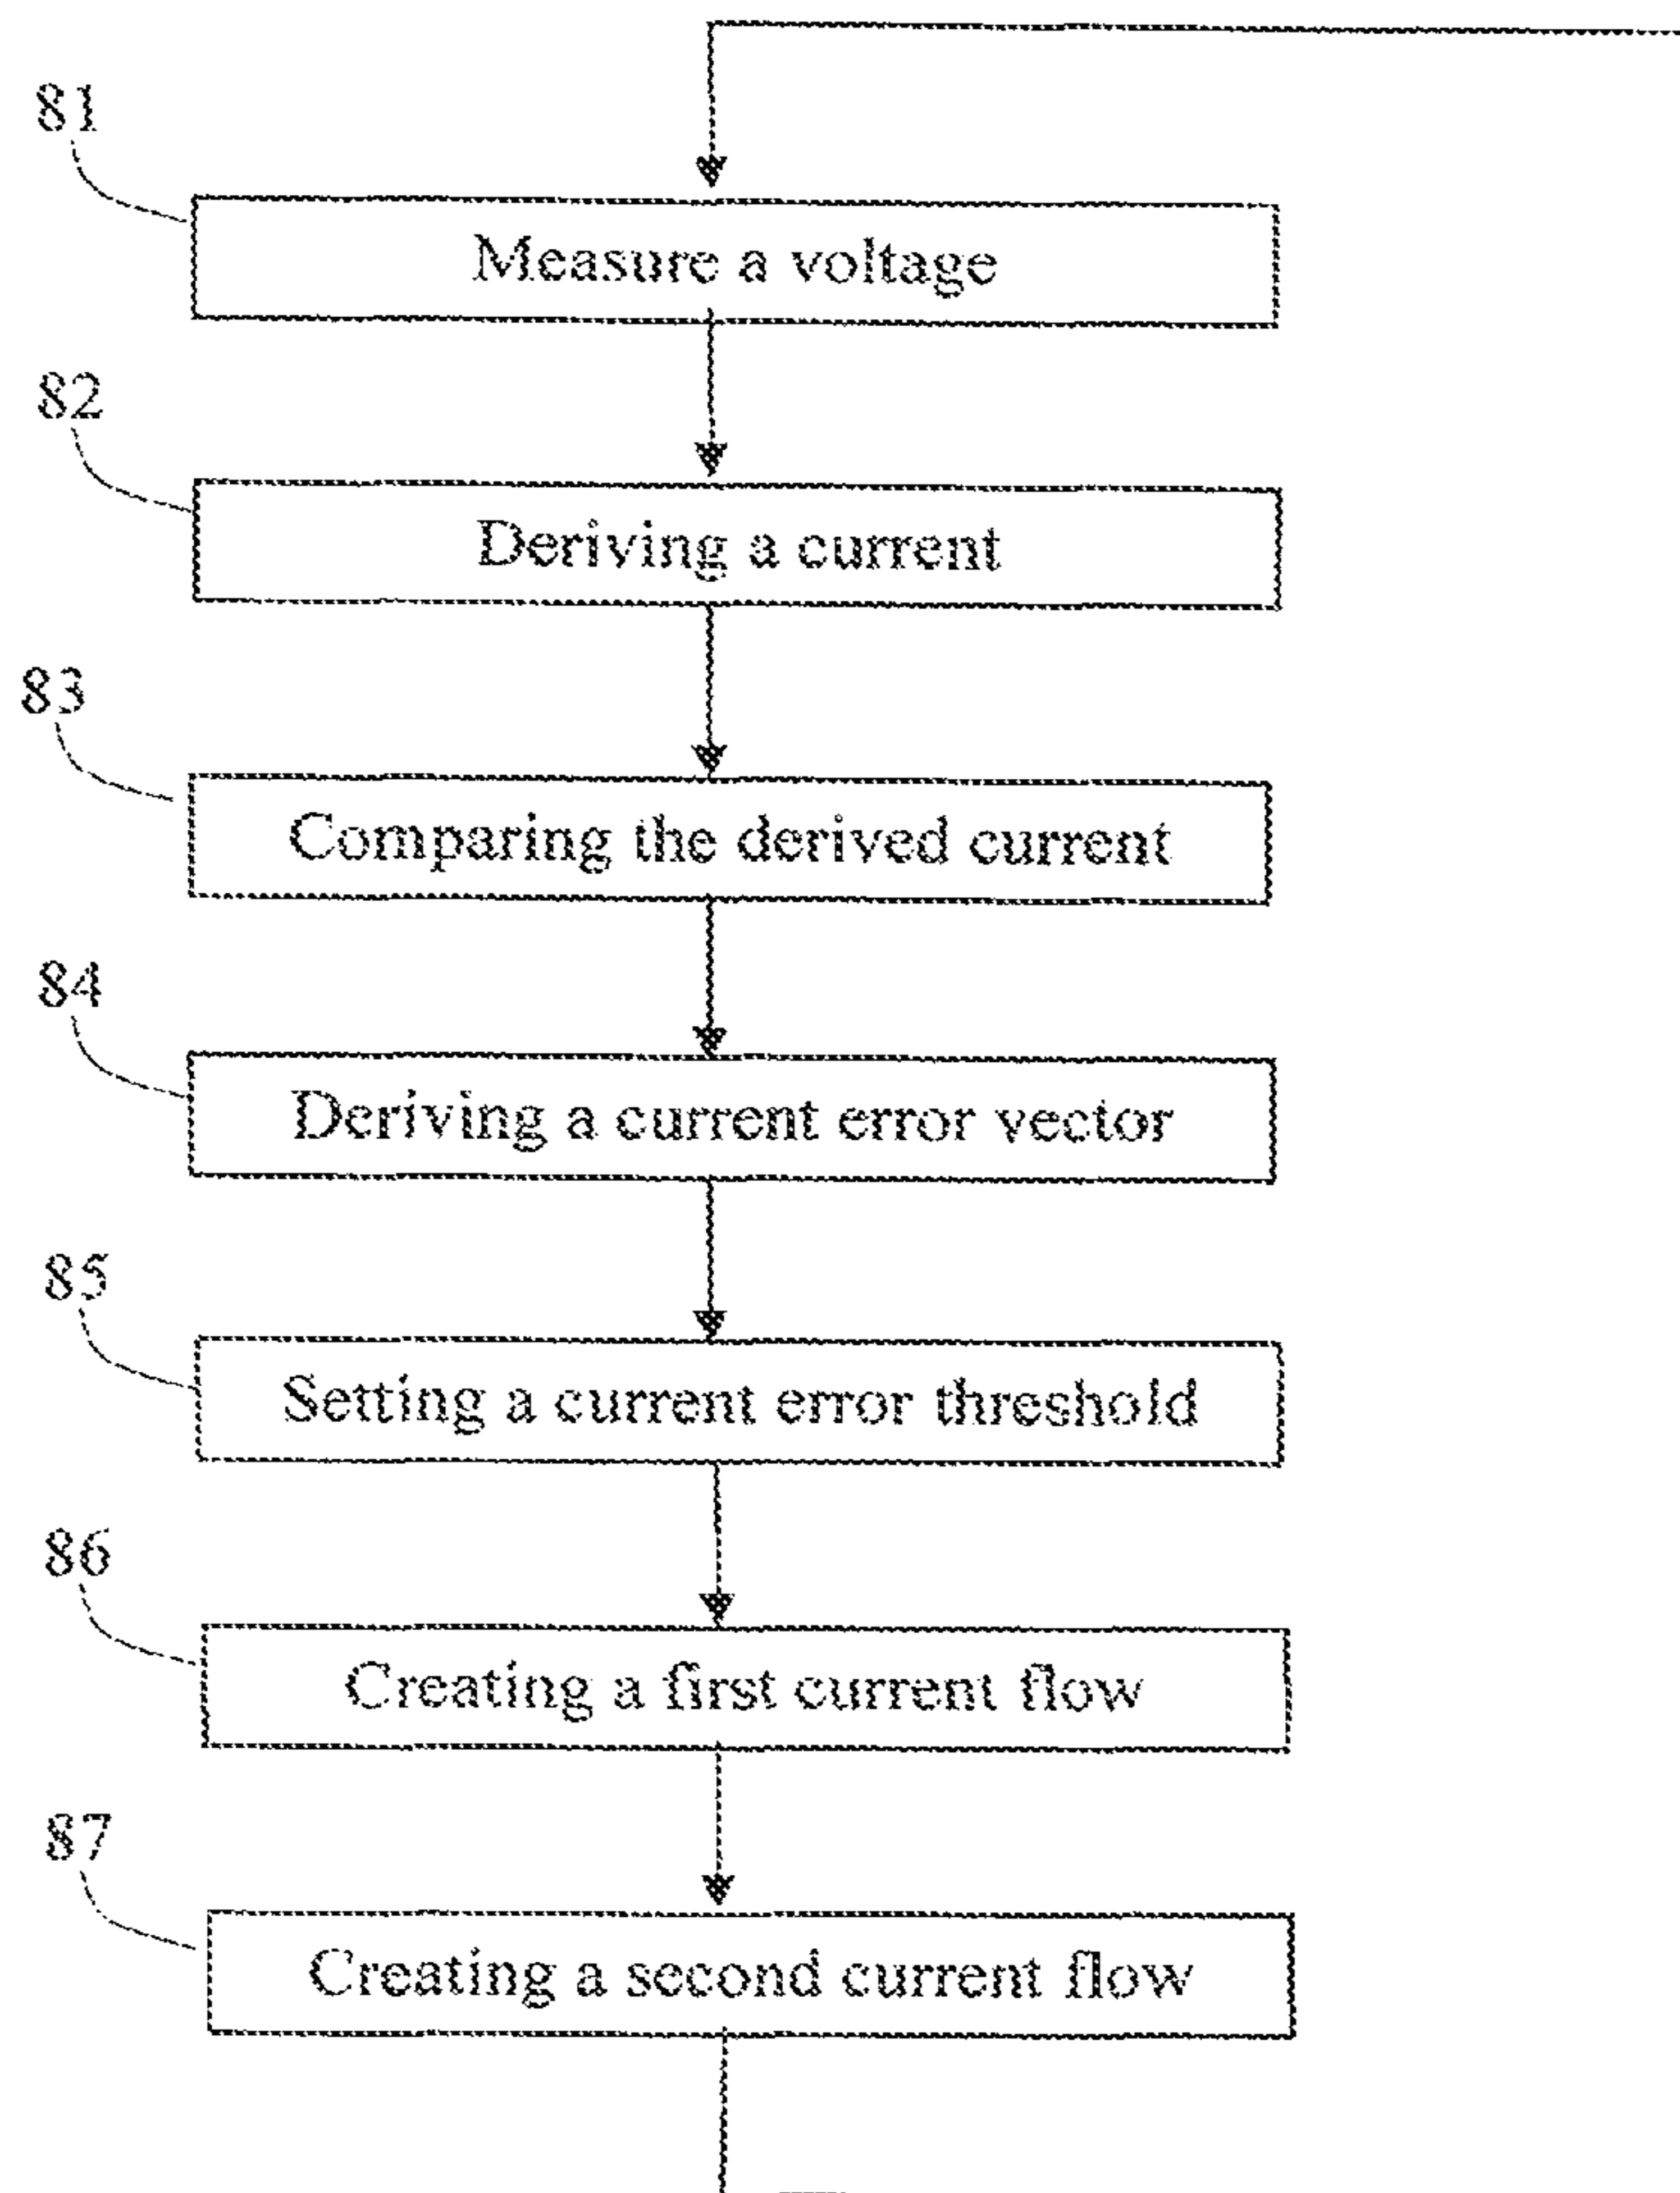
81

Measure a voltage

82

Deriving a current

83

Comparing the derived current

84

Deriving a current error vector

85

Setting a current error threshold

86

Creating a first current flow

87

Creating a second current flow